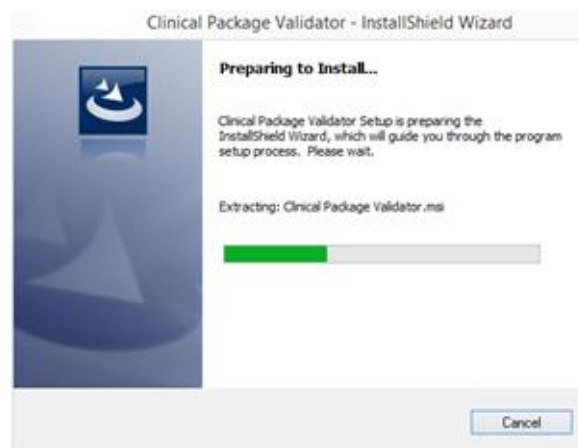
Clinical Package Validator - InstallShield Wizard

Preparing to Install...

Clinical Package Validator Setup is preparing the InstallShield Wizard, which will guide you through the program setup process. Please wait.

Extracting: Clinical Package Validator.msi

Cancel